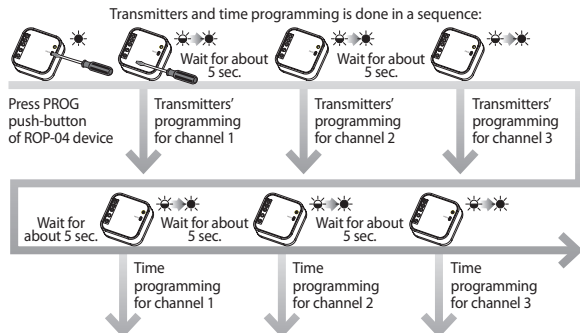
Transmitters and time programming is done in a sequence:

Wait for about 5 sec.

Wait for about 5 sec.

Press PROG push-button of ROP-04 device

Transmitters' programming for channel 1

Transmitters' programming for channel 2

Transmitters' programming for channel 3

Wait for about 5 sec.

Wait for about 5 sec.

Wait for about 5 sec.

Time programming for channel 1

Time programming for channel 2

Time programming for channel 3